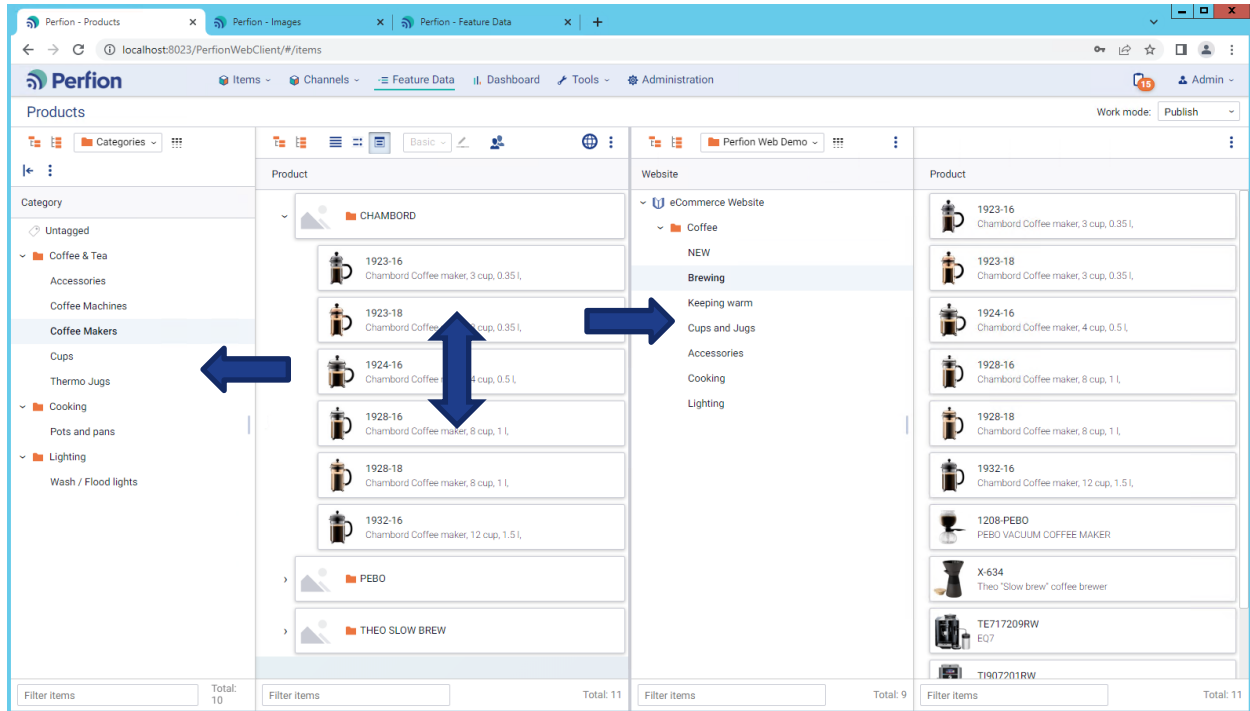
Perfion - Products
Perfion - Images
Perfion - Feature Data
localhost:8023/PerfionWebClient/#/items

Perfion
Items
Channels
Feature Data
Dashboard
Tools
Administration
15
Admin

Products
Work mode: Publish

Categories
Category
Untagged
Coffee & Tea
Accessories
Coffee Machines
Coffee Makers
Cups
Thermo Jugs
Cooking
Pots and pans
Lighting
Wash / Flood lights
Filter items
Total: 10

Basic
Product
CHAMBORD
1923-16
Chambord Coffee maker, 3 cup, 0.35 l,
1923-18
Chambord Coffee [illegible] 0.35 l,
1924-16
Chambord Coffee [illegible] 4 cup, 0.5 l,
1928-16
Chambord Coffee maker, 8 cup, 1 l,
1928-18
Chambord Coffee maker, 8 cup, 1 l,
1932-16
Chambord Coffee maker, 12 cup, 1.5 l,
PEBO
THEO SLOW BREW
Filter items
Total: 11

Perfion Web Demo
Website
eCommerce Website
Coffee
NEW
Brewing
Keeping warm
Cups and Jugs
Accessories
Cooking
Lighting
Filter items
Total: 9

Product
1923-16
Chambord Coffee maker, 3 cup, 0.35 l,
1923-18
Chambord Coffee maker, 3 cup, 0.35 l,
1924-16
Chambord Coffee maker, 4 cup, 0.5 l,
1928-16
Chambord Coffee maker, 8 cup, 1 l,
1928-18
Chambord Coffee maker, 8 cup, 1 l,
1932-16
Chambord Coffee maker, 12 cup, 1.5 l,
1208-PEBO
PEBO VACUUM COFFEE MAKER
X-634
Theo "Slow brew" coffee brewer
TE717209RW
EQ7
TI907201RW
Filter items
Total: 11